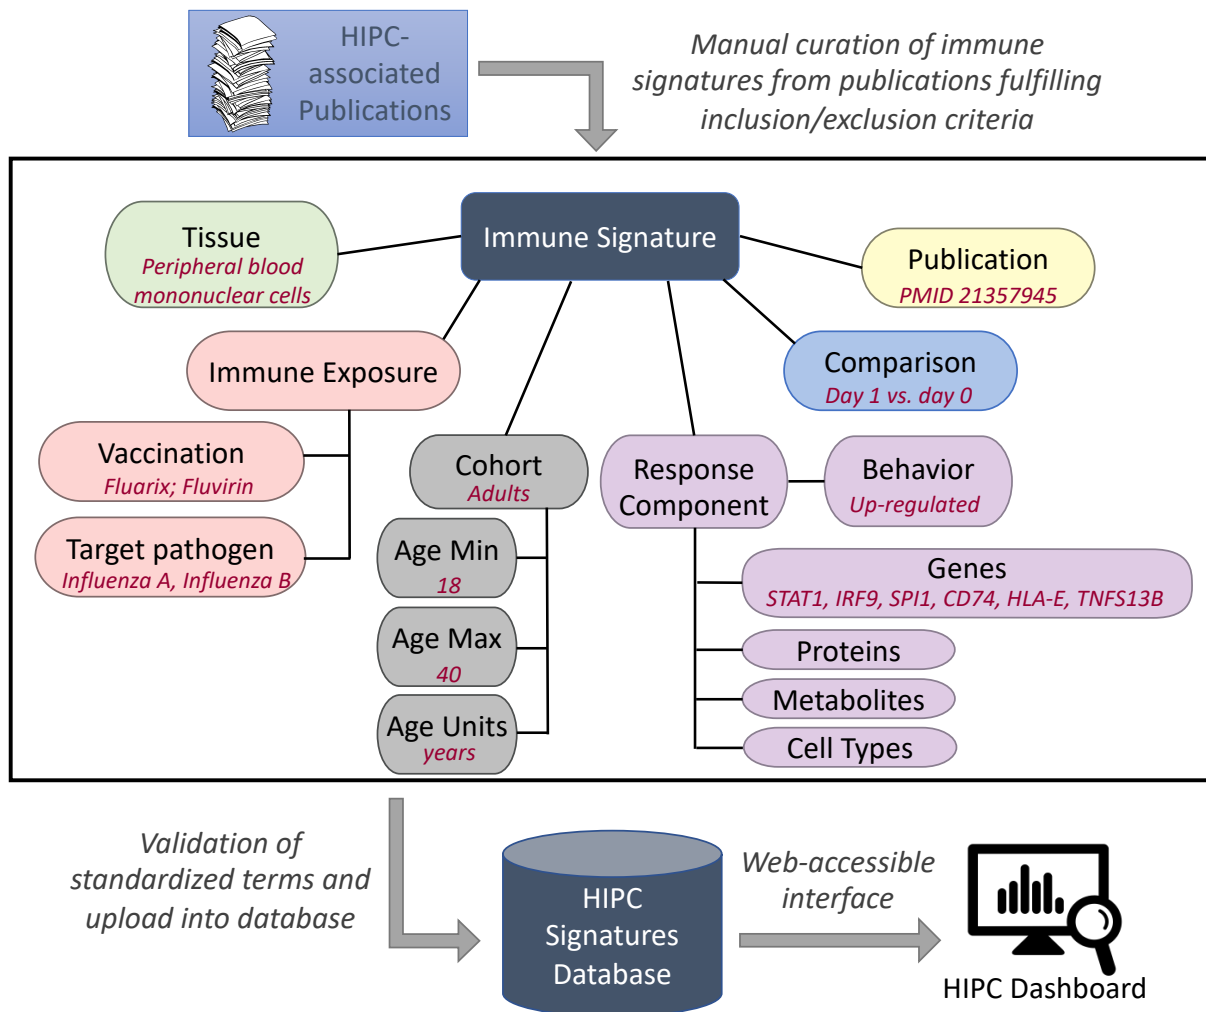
HIPC-associated Publications

Manual curation of immune signatures from publications fulfilling inclusion/exclusion criteria

Immune Signature

Tissue
Peripheral blood mononuclear cells

Publication
PMID 21357945

Immune Exposure

Comparison
Day 1 vs. day 0

Vaccination
Fluarix; Fluvirin

Target pathogen
Influenza A, Influenza B

Cohort
Adults

Age Min
18

Age Max
40

Age Units
years

Response Component

Behavior
Up-regulated

Genes
STAT1, IRF9, SPI1, CD74, HLA-E, TNFS13B

Proteins

Metabolites

Cell Types

Validation of standardized terms and upload into database

HIPC Signatures Database

Web-accessible interface

HIPC Dashboard